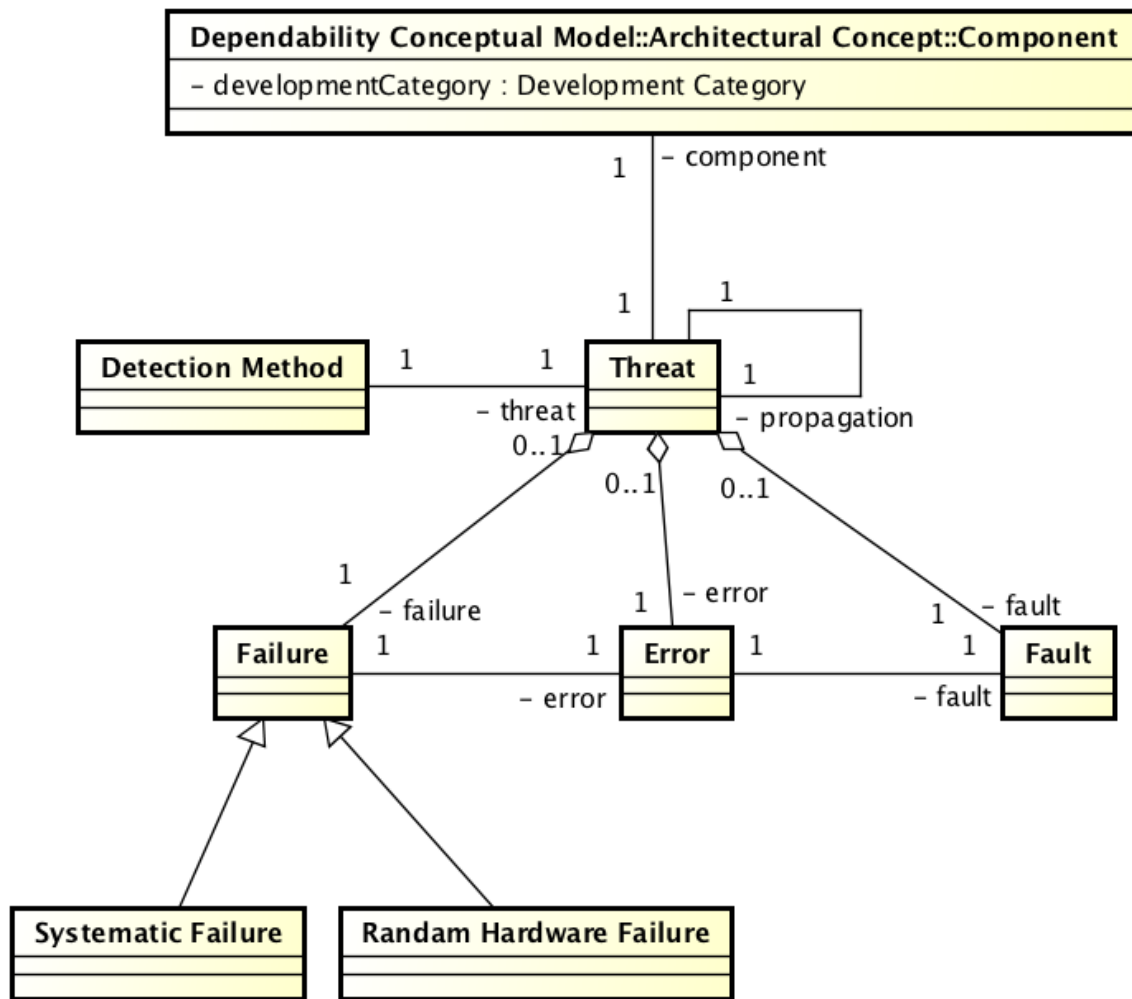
Dependability Conceptual Model::Architectural Concept::Component
- developmentCategory : Development Category

1
- component

1
1

Detection Method
1
1
Threat
1
- threat
- propagation
0..1
0..1
0..1

1
- failure
1
- error
1
- fault

Failure
1
1
Error
1
1
Fault
- error
- fault

Systematic Failure

Randam Hardware Failure